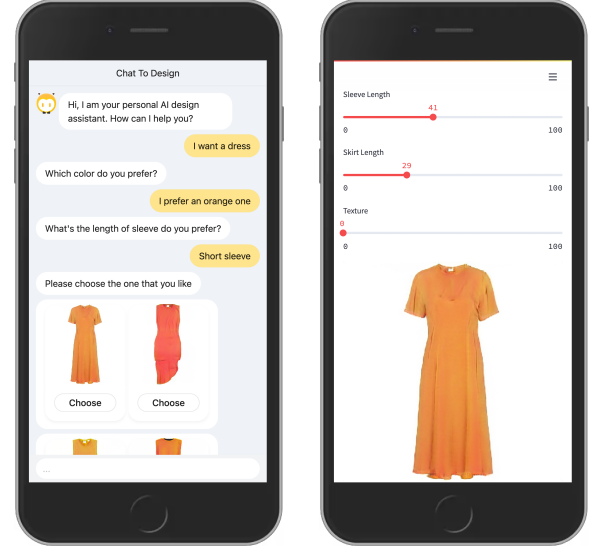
Chat To Design

Hi, I am your personal AI design assistant. How can I help you?

I want a dress

Which color do you prefer?

I prefer an orange one

What's the length of sleeve do you prefer?

Short sleeve

Please choose the one that you like

Choose

Choose

...

≡

Sleeve Length

41

0

100

Skirt Length

29

0

100

Texture

0

0

100